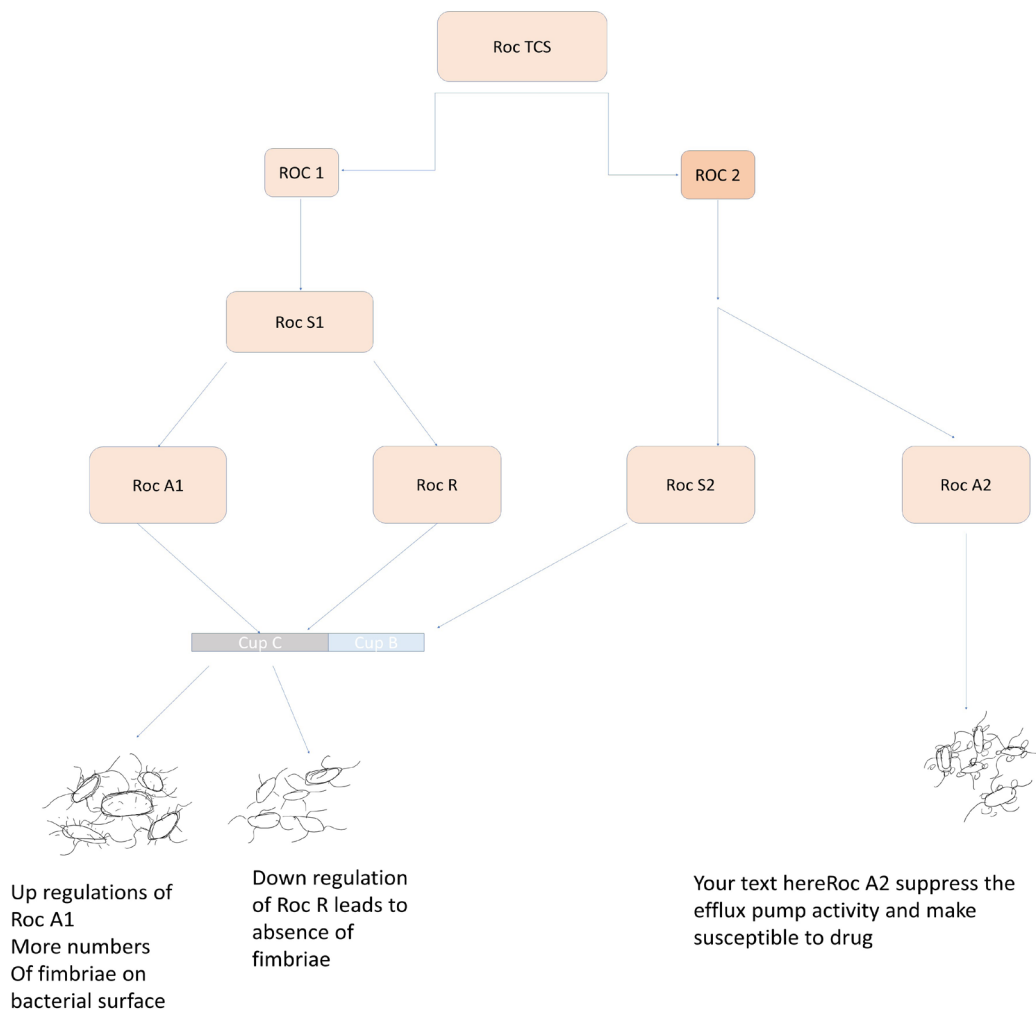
Roc TCS

ROC 1

ROC 2

Roc S1

Roc A1

Roc R

Roc S2

Roc A2

Cup C

Cup B

Up regulations of Roc A1
More numbers
Of fimbriae on bacterial surface

Down regulation of Roc R leads to absence of fimbriae

Your text hereRoc A2 suppress the efflux pump activity and make susceptible to drug